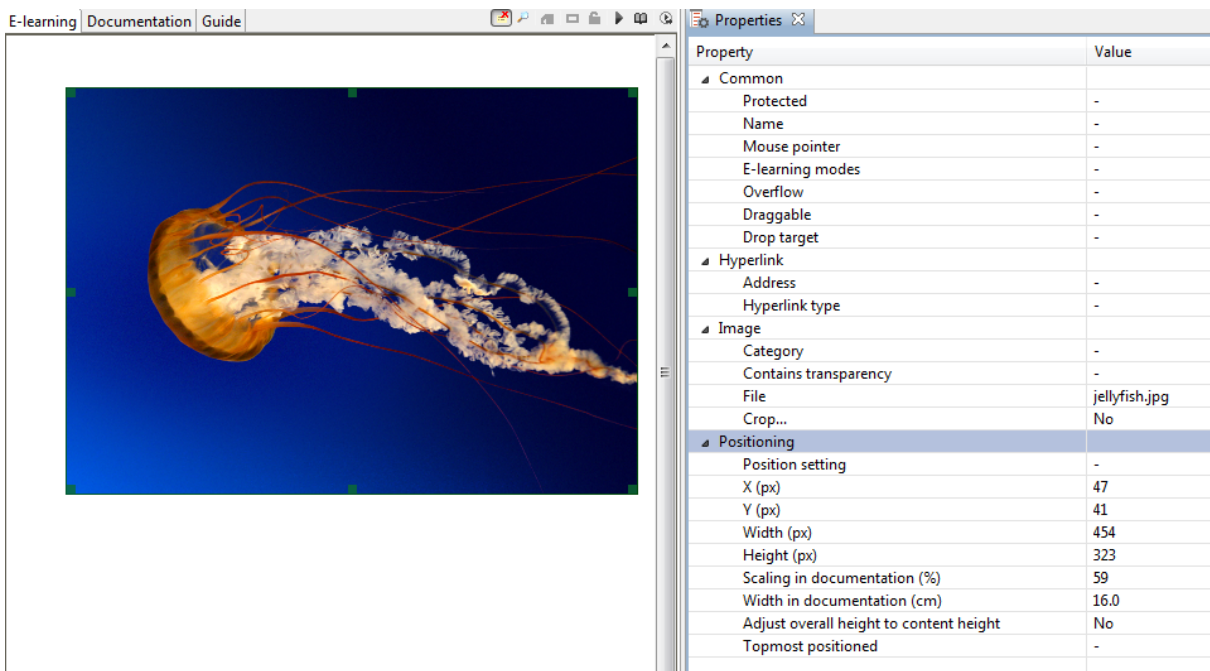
E-learning | Documentation | Guide

Properties

| Property | Value |
|---|---|
| Common | |
| Protected | - |
| Name | - |
| Mouse pointer | - |
| E-learning modes | - |
| Overflow | - |
| Draggable | - |
| Drop target | - |
| Hyperlink | |
| Address | - |
| Hyperlink type | - |
| Image | |
| Category | - |
| Contains transparency | - |
| File | jellyfish.jpg |
| Crop... | No |
| Positioning | |
| Position setting | - |
| X (px) | 47 |
| Y (px) | 41 |
| Width (px) | 454 |
| Height (px) | 323 |
| Scaling in documentation (%) | 59 |
| Width in documentation (cm) | 16.0 |
| Adjust overall height to content height | No |
| Topmost positioned | - |